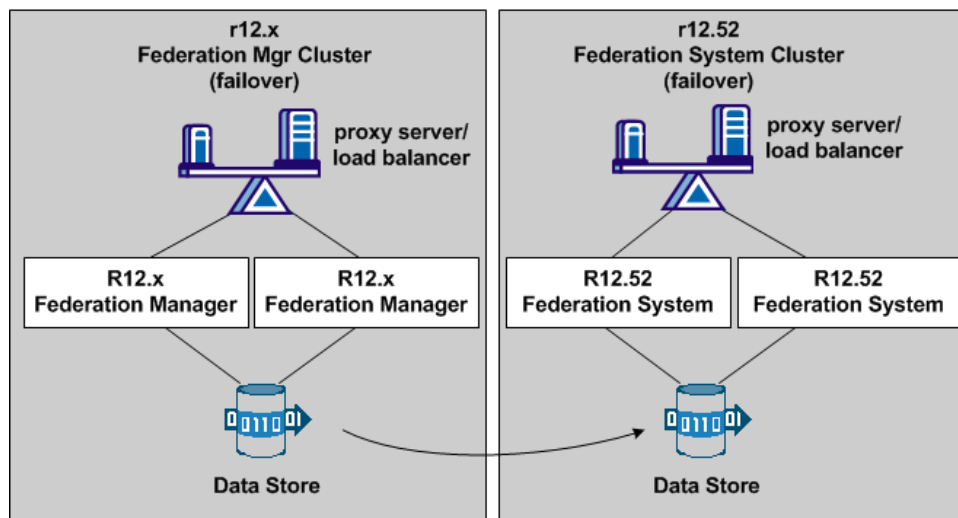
r12.x
Federation Mgr Cluster
(failover)

proxy server/
load balancer

R12.x
Federation Manager

R12.x
Federation Manager

0110

Data Store

r12.52
Federation System Cluster
(failover)

proxy server/
load balancer

R12.52
Federation System

R12.52
Federation System

0110

Data Store